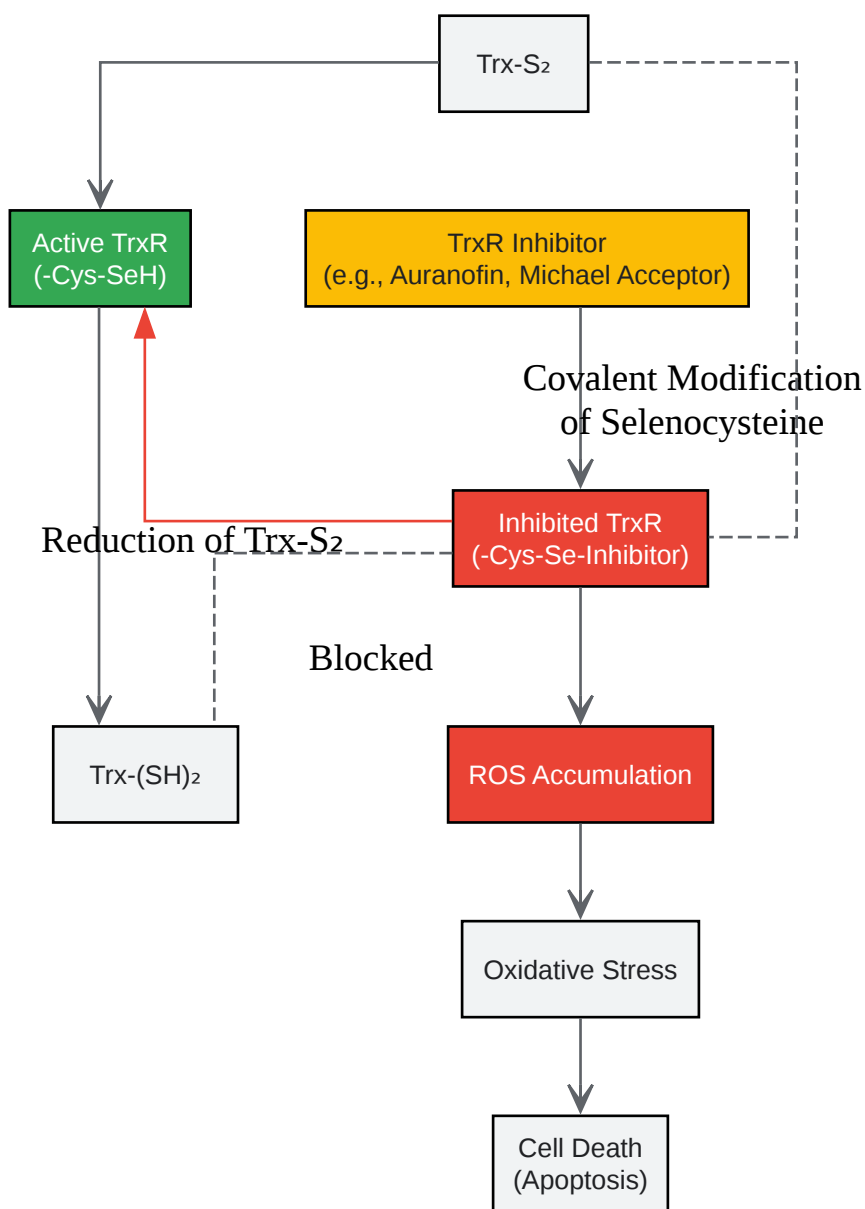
Trx-S₂

Active TrxR
(-Cys-SeH)

TrxR Inhibitor
(e.g., Auranofin, Michael Acceptor)

Covalent Modification
of Selenocysteine

Inhibited TrxR
(-Cys-Se-Inhibitor)

Reduction of Trx-S₂

Blocked

Trx-(SH)₂

ROS Accumulation

Oxidative Stress

Cell Death
(Apoptosis)